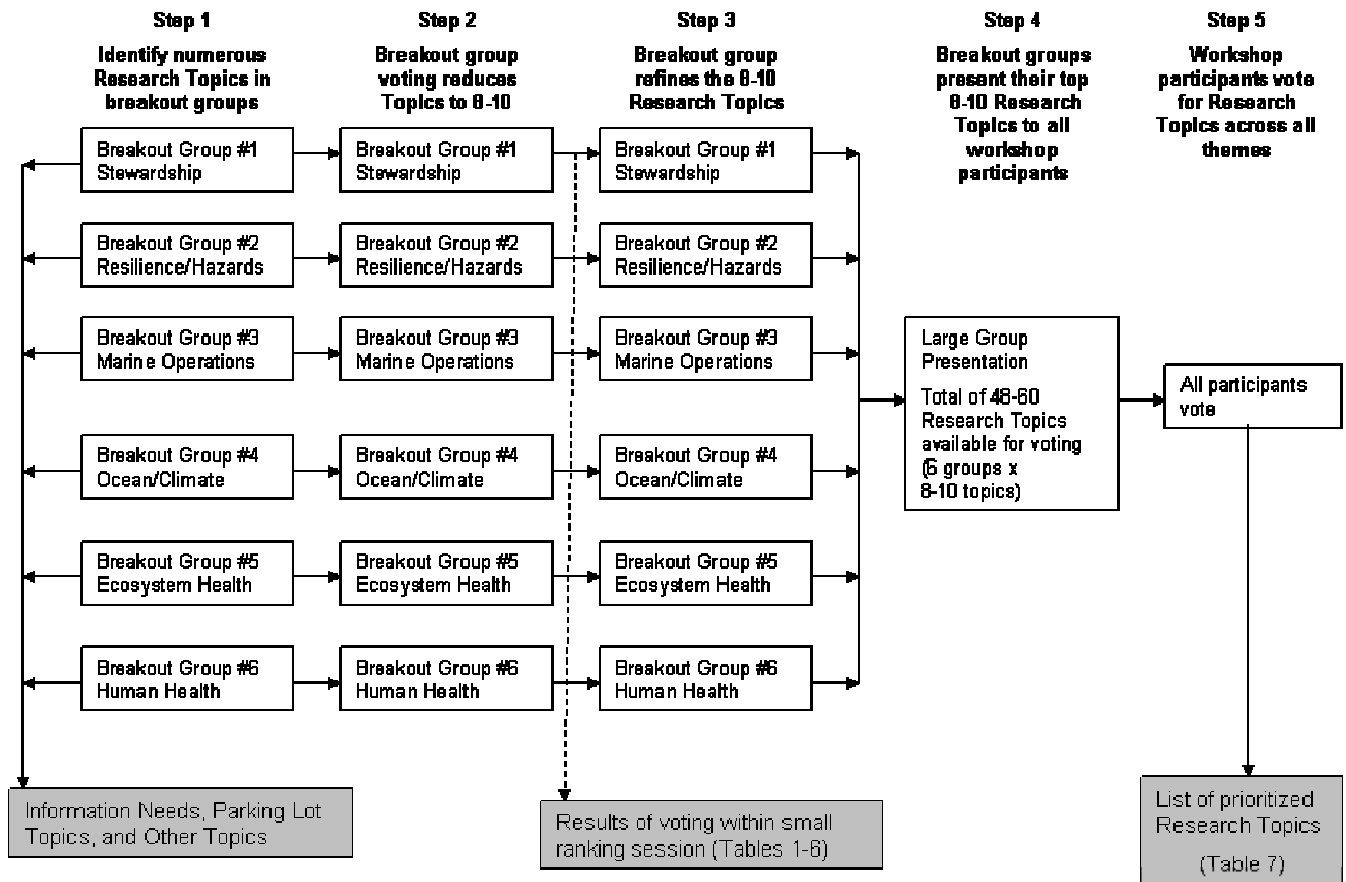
Step 1
Identify numerous Research Topics in breakout groups

Step 2
Breakout group voting reduces Topics to 8-10

Step 3
Breakout group refines the 8-10 Research Topics

Step 4
Breakout groups present their top 8-10 Research Topics to all workshop participants

Step 5
Workshop participants vote for Research Topics across all themes

Breakout Group #1 Stewardship

Breakout Group #2 Resilience/Hazards

Breakout Group #3 Marine Operations

Breakout Group #4 Ocean/Climate

Breakout Group #5 Ecosystem Health

Breakout Group #6 Human Health

Breakout Group #1 Stewardship

Breakout Group #2 Resilience/Hazards

Breakout Group #3 Marine Operations

Breakout Group #4 Ocean/Climate

Breakout Group #5 Ecosystem Health

Breakout Group #6 Human Health

Breakout Group #1 Stewardship

Breakout Group #2 Resilience/Hazards

Breakout Group #3 Marine Operations

Breakout Group #4 Ocean/Climate

Breakout Group #5 Ecosystem Health

Breakout Group #6 Human Health

Large Group Presentation
Total of 48-60 Research Topics available for voting (6 groups x 8-10 topics)

All participants vote

Information Needs, Parking Lot Topics, and Other Topics

Results of voting within small ranking session (Tables 1-6)

List of prioritized Research Topics
(Table 7)